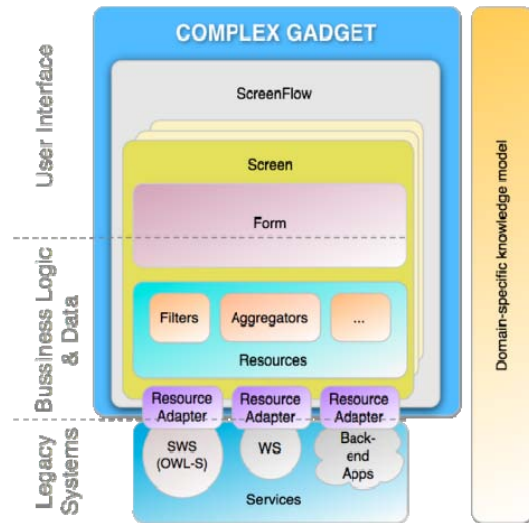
User Interface

Bussiness Logic & Data

Legacy Systems

COMPLEX GADGET

ScreenFlow

Screen

Form

Filters

Aggregators

...

Resources

Resource Adapter

Resource Adapter

Resource Adapter

SWS (OWL-S)

WS

Back-end Apps

Services

Domain-specific knowledge model